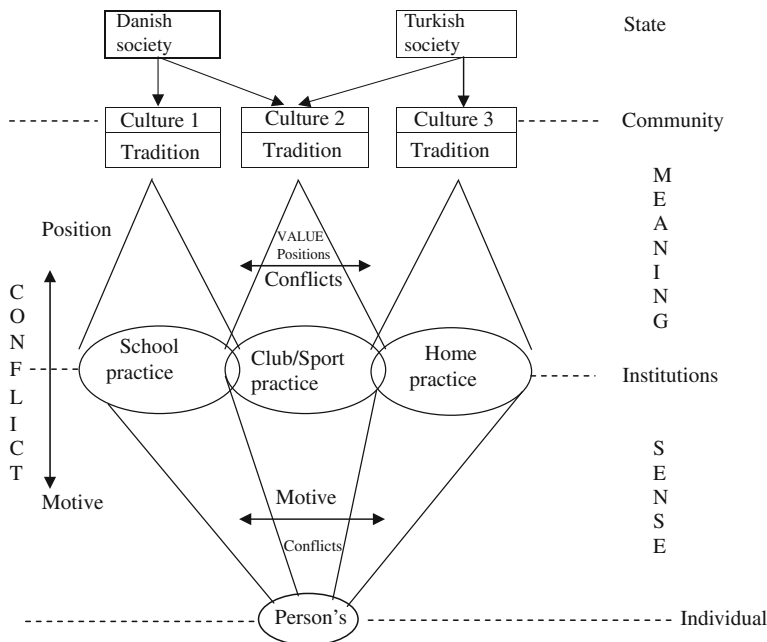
Danish society

Turkish society

State

Culture 1
Tradition

Culture 2
Tradition

Culture 3
Tradition

Community

M
E
A
N
I
N
G

Position

VALUE
Positions
Conflicts

C
O
N
F
L
I
C
T

School practice

Club/Sport practice

Home practice

Institutions

S
E
N
S
E

Motive

Motive
Conflicts

Person's

Individual